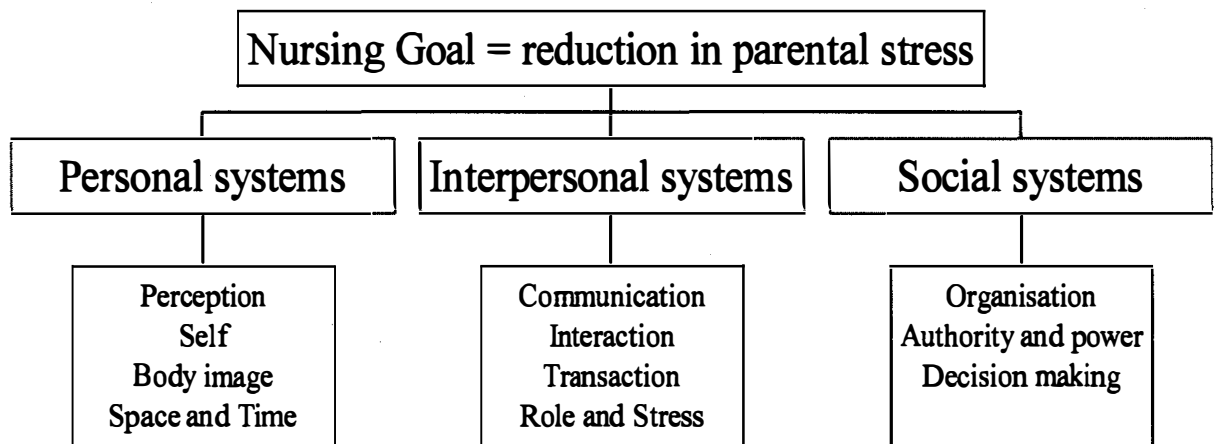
Nursing Goal = reduction in parental stress

Personal systems

Interpersonal systems

Social systems

Perception
Self
Body image
Space and Time

Communication
Interaction
Transaction
Role and Stress

Organisation
Authority and power
Decision making